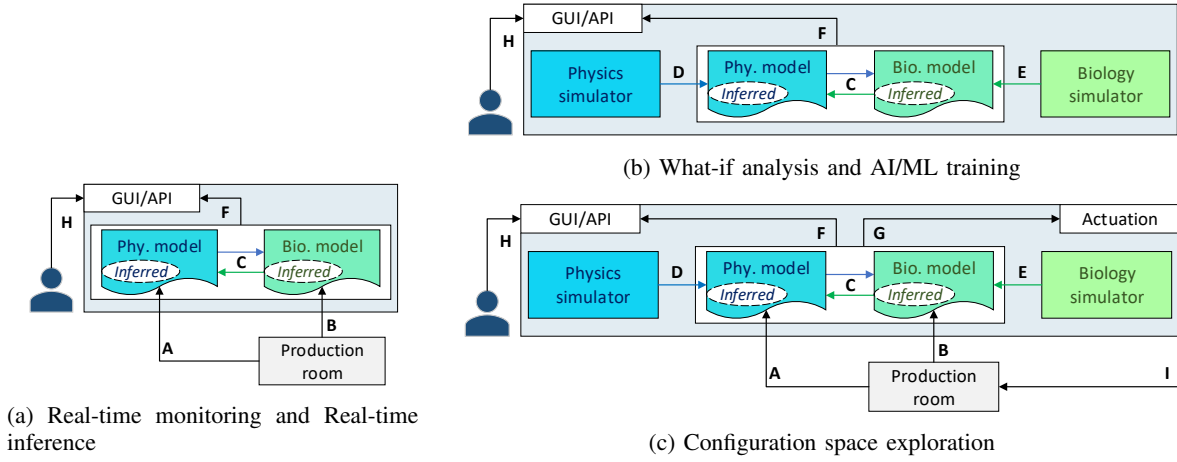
GUI/API
H
F
Physics simulator
D
Phy. model
Inferred
C
Bio. model
Inferred
E
Biology simulator

(b) What-if analysis and AI/ML training

GUI/API
H
F
Phy. model
Inferred
C
Bio. model
Inferred
A
B
Production room

(a) Real-time monitoring and Real-time inference

GUI/API
Actuation
H
F
G
Physics simulator
D
Phy. model
Inferred
C
Bio. model
Inferred
E
Biology simulator
A
B
Production room
I

(c) Configuration space exploration